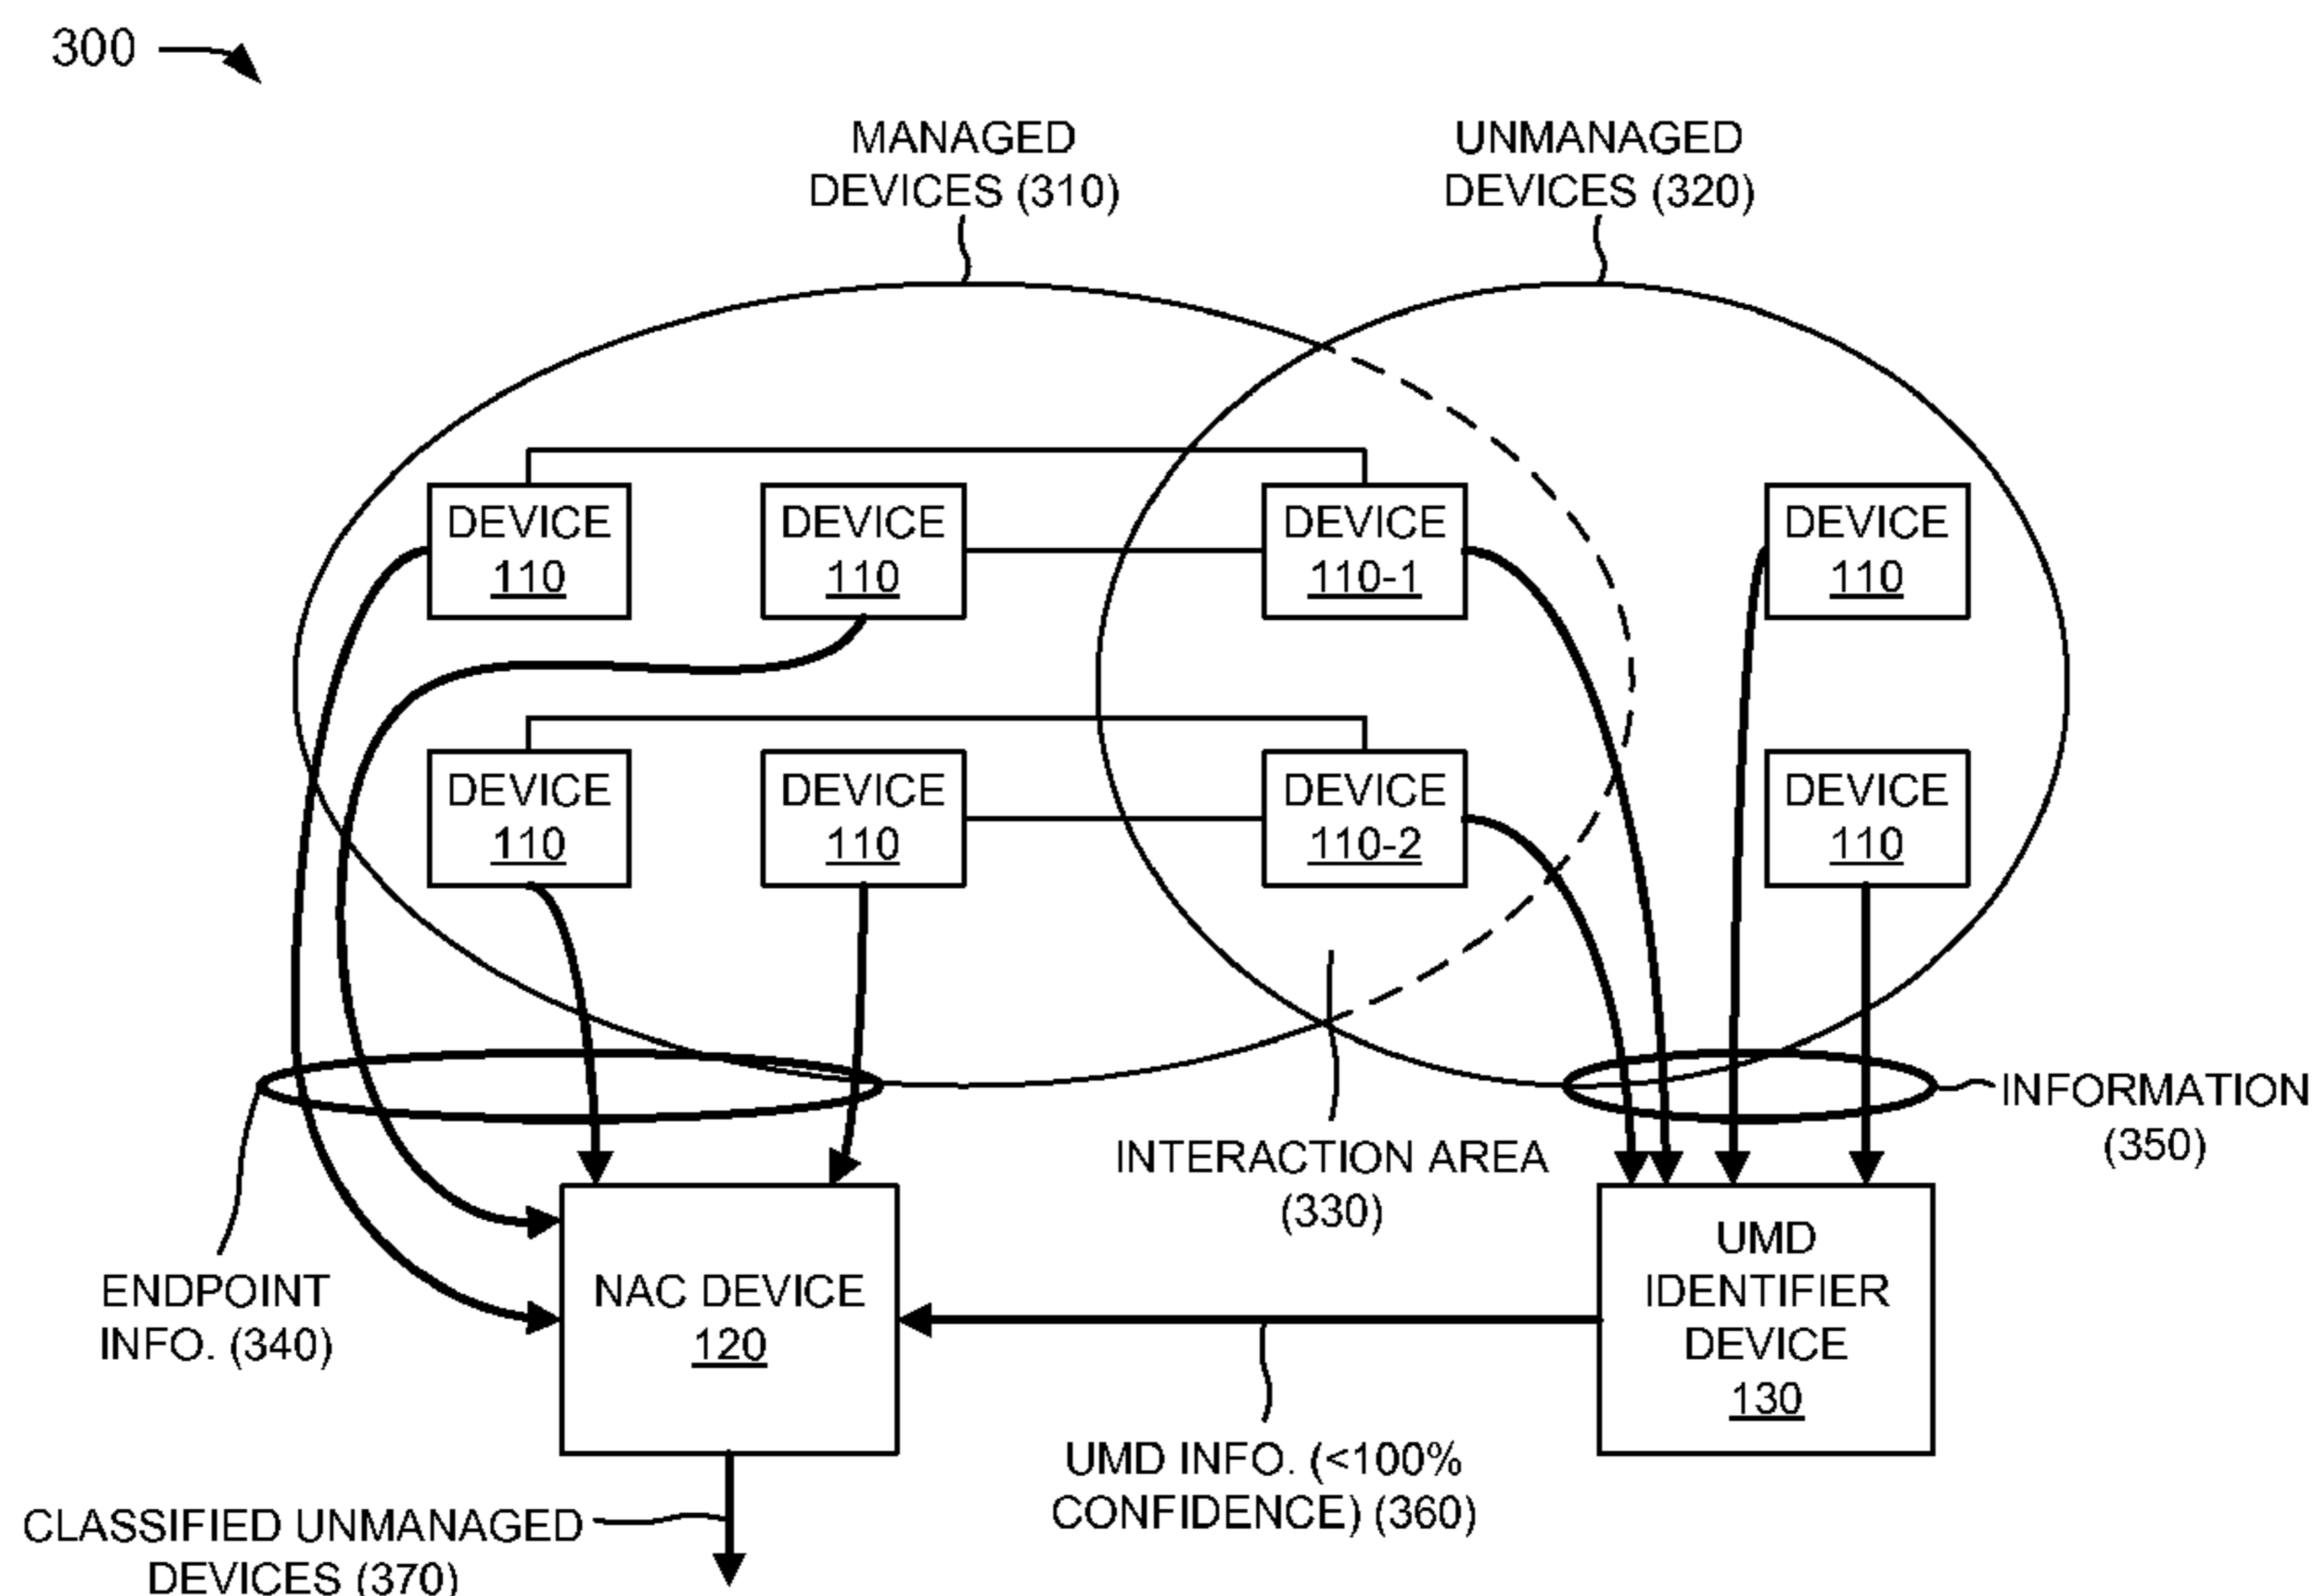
300

MANAGED DEVICES (310)

UNMANAGED DEVICES (320)

DEVICE 110

DEVICE 110

DEVICE 110-1

DEVICE 110

DEVICE 110

DEVICE 110

DEVICE 110-2

DEVICE 110

INFORMATION (350)

INTERACTION AREA (330)

ENDPOINT INFO. (340)

NAC DEVICE 120

UMD IDENTIFIER DEVICE 130

UMD INFO. (<100% CONFIDENCE) (360)

CLASSIFIED UNMANAGED DEVICES (370)